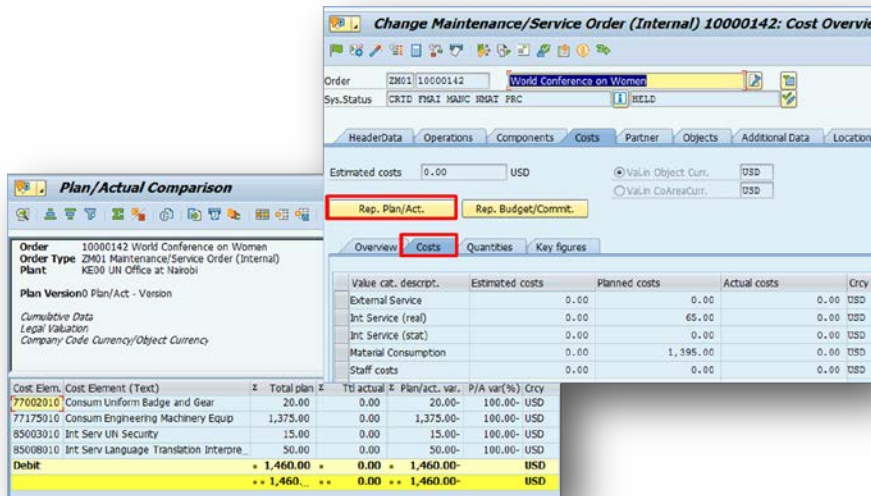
Change Maintenance/Service Order (Internal) 10000142: Cost Overvie

Order ZM01 10000142 World Conference on Women

Sys.Status CRTD FMAI MANC NMAT PRC HELD

HeaderData Operations Components Costs Partner Objects Additional Data Location

Estimated costs 0.00 USD

Val.in Object Curr. USD

Val.in CoAreaCurr. USD

Rep. Plan/Act.

Rep. Budget/Commit.

Overview Costs Quantities Key figures

| Value cat. descript. | Estimated costs | Planned costs | Actual costs | Crcy |
|---|---|---|---|---|
| External Service | 0.00 | 0.00 | 0.00 | USD |
| Int Service (real) | 0.00 | 65.00 | 0.00 | USD |
| Int Service (stat) | 0.00 | 0.00 | 0.00 | USD |
| Material Consumption | 0.00 | 1,395.00 | 0.00 | USD |
| Staff costs | 0.00 | 0.00 | 0.00 | USD |

Plan/Actual Comparison

Order 10000142 World Conference on Women
Order Type ZM01 Maintenance/Service Order (Internal)
Plant KE00 UN Office at Nairobi

Plan Version0 Plan/Act - Version

Cumulative Data
Legal Valuation
Company Code Currency/Object Currency

| Cost Elem. | Cost Element (Text) | Σ Total plan | Σ Ttl actual | Σ Plan/act. var. | P/A var(%) | Crcy |
|---|---|---|---|---|---|---|
| 77002010 | Consum Uniform Badge and Gear | 20.00 | 0.00 | 20.00- | 100.00- | USD |
| 77175010 | Consum Engineering Machinery Equip | 1,375.00 | 0.00 | 1,375.00- | 100.00- | USD |
| 85003010 | Int Serv UN Security | 15.00 | 0.00 | 15.00- | 100.00- | USD |
| 85008010 | Int Serv Language Translation Interpre | 50.00 | 0.00 | 50.00- | 100.00- | USD |
| Debit | | • 1,460.00 | • 0.00 | • 1,460.00- | | USD |
| | | •• 1,460. | •• 0.00 | •• 1,460.00- | | USD |